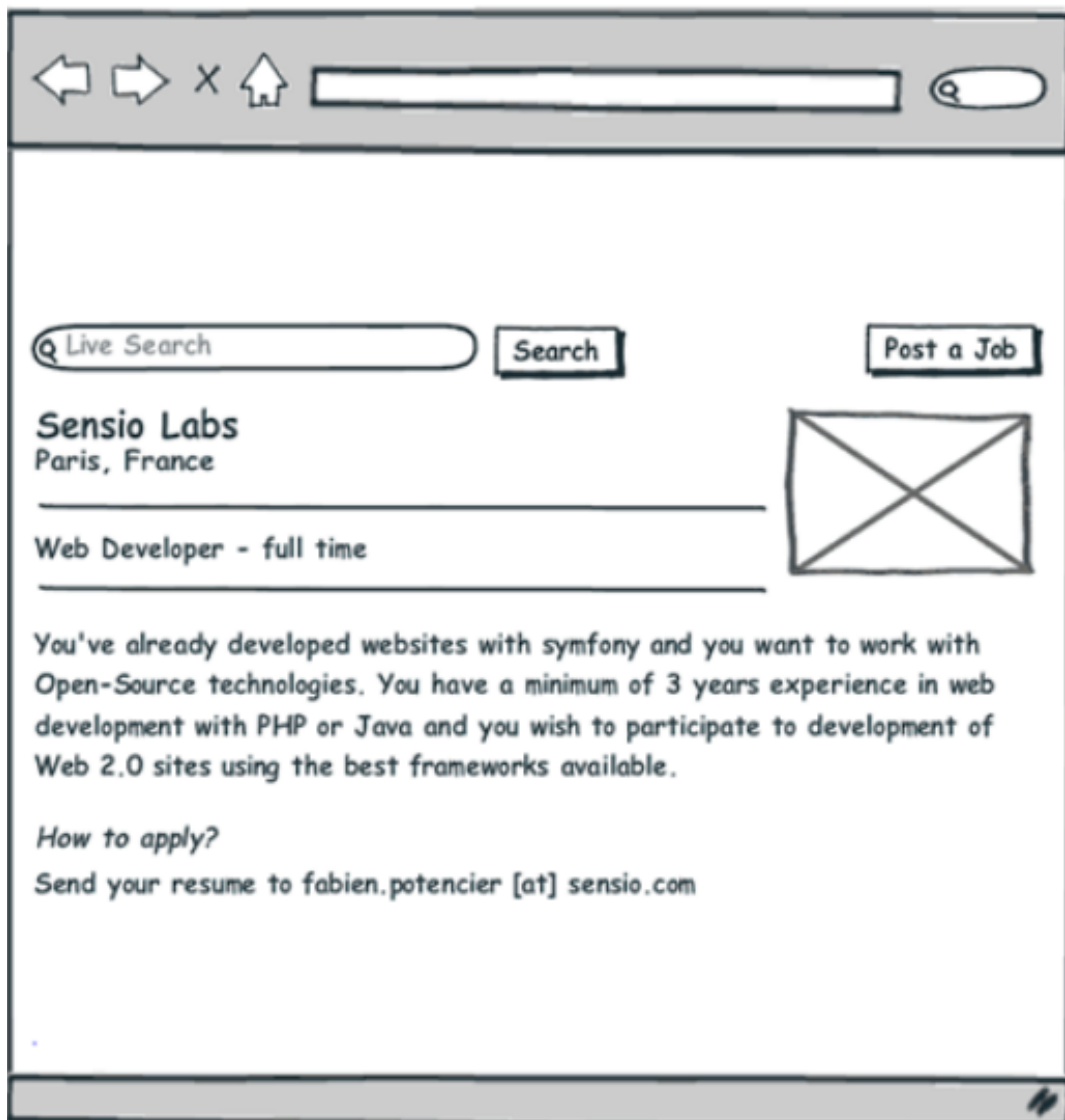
X

Live Search

Search

Post a Job

Sensio Labs
Paris, France

Web Developer - full time

You've already developed websites with symfony and you want to work with Open-Source technologies. You have a minimum of 3 years experience in web development with PHP or Java and you wish to participate to development of Web 2.0 sites using the best frameworks available.

*How to apply?*
Send your resume to fabien.potencier [at] sensio.com